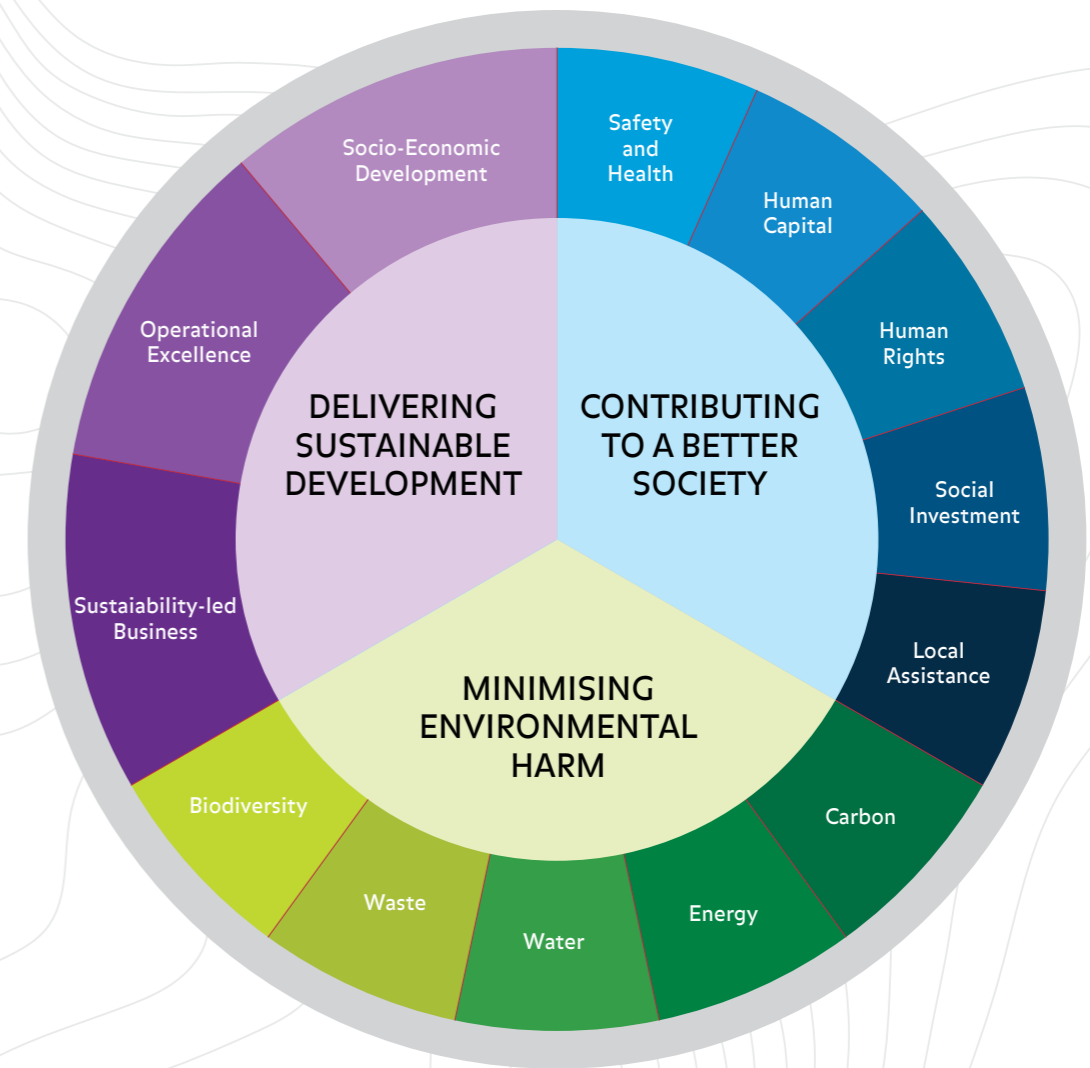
Socio-Economic Development

Safety and Health

Human Capital

Human Rights

Social Investment

Local Assistance

Carbon

Energy

Water

Waste

Biodiversity

Sustaiability-led Business

Operational Excellence

DELIVERING SUSTAINABLE DEVELOPMENT

CONTRIBUTING TO A BETTER SOCIETY

MINIMISING ENVIRONMENTAL HARM